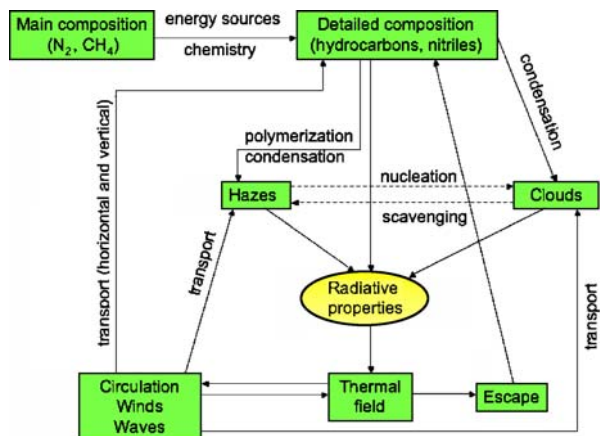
Main composition ($N_2$, $CH_4$)

energy sources

chemistry

Detailed composition (hydrocarbons, nitriles)

condensation

transport (horizontal and vertical)

polymerization condensation

Hazes

nucleation

scavenging

Clouds

transport

Radiative properties

transport

Circulation Winds Waves

Thermal field

Escape